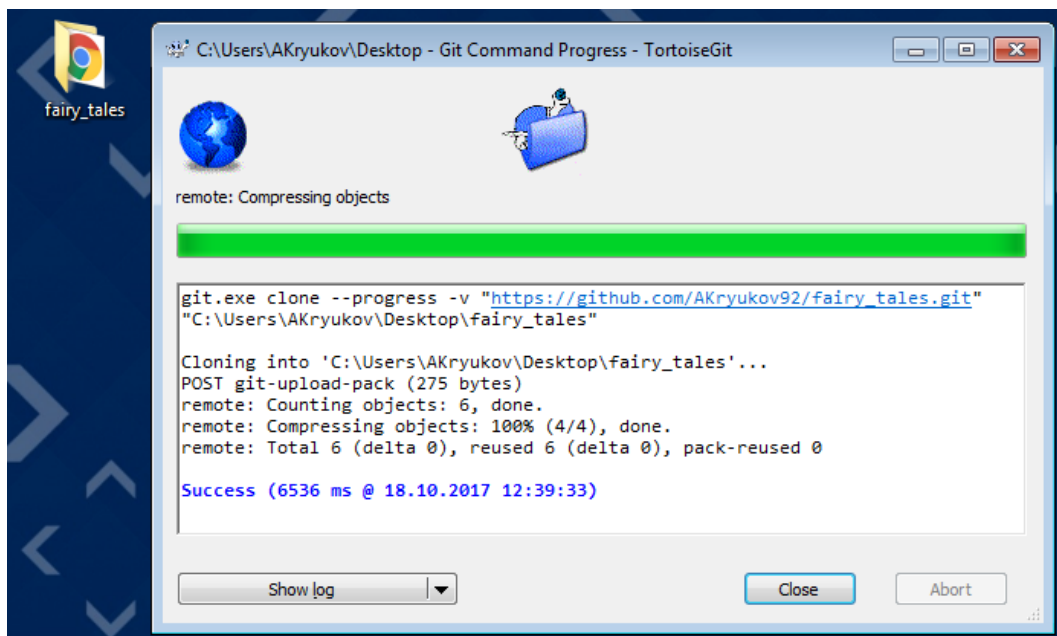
fairy_tales

C:\Users\AKryukov\Desktop - Git Command Progress - TortoiseGit

remote: Compressing objects

git.exe clone --progress -v "https://github.com/AKryukov92/fairy_tales.git" "C:\Users\AKryukov\Desktop\fairy_tales"

Cloning into 'C:\Users\AKryukov\Desktop\fairy_tales'...
POST git-upload-pack (275 bytes)
remote: Counting objects: 6, done.
remote: Compressing objects: 100% (4/4), done.
remote: Total 6 (delta 0), reused 6 (delta 0), pack-reused 0

Success (6536 ms @ 18.10.2017 12:39:33)

Show log

Close

Abort